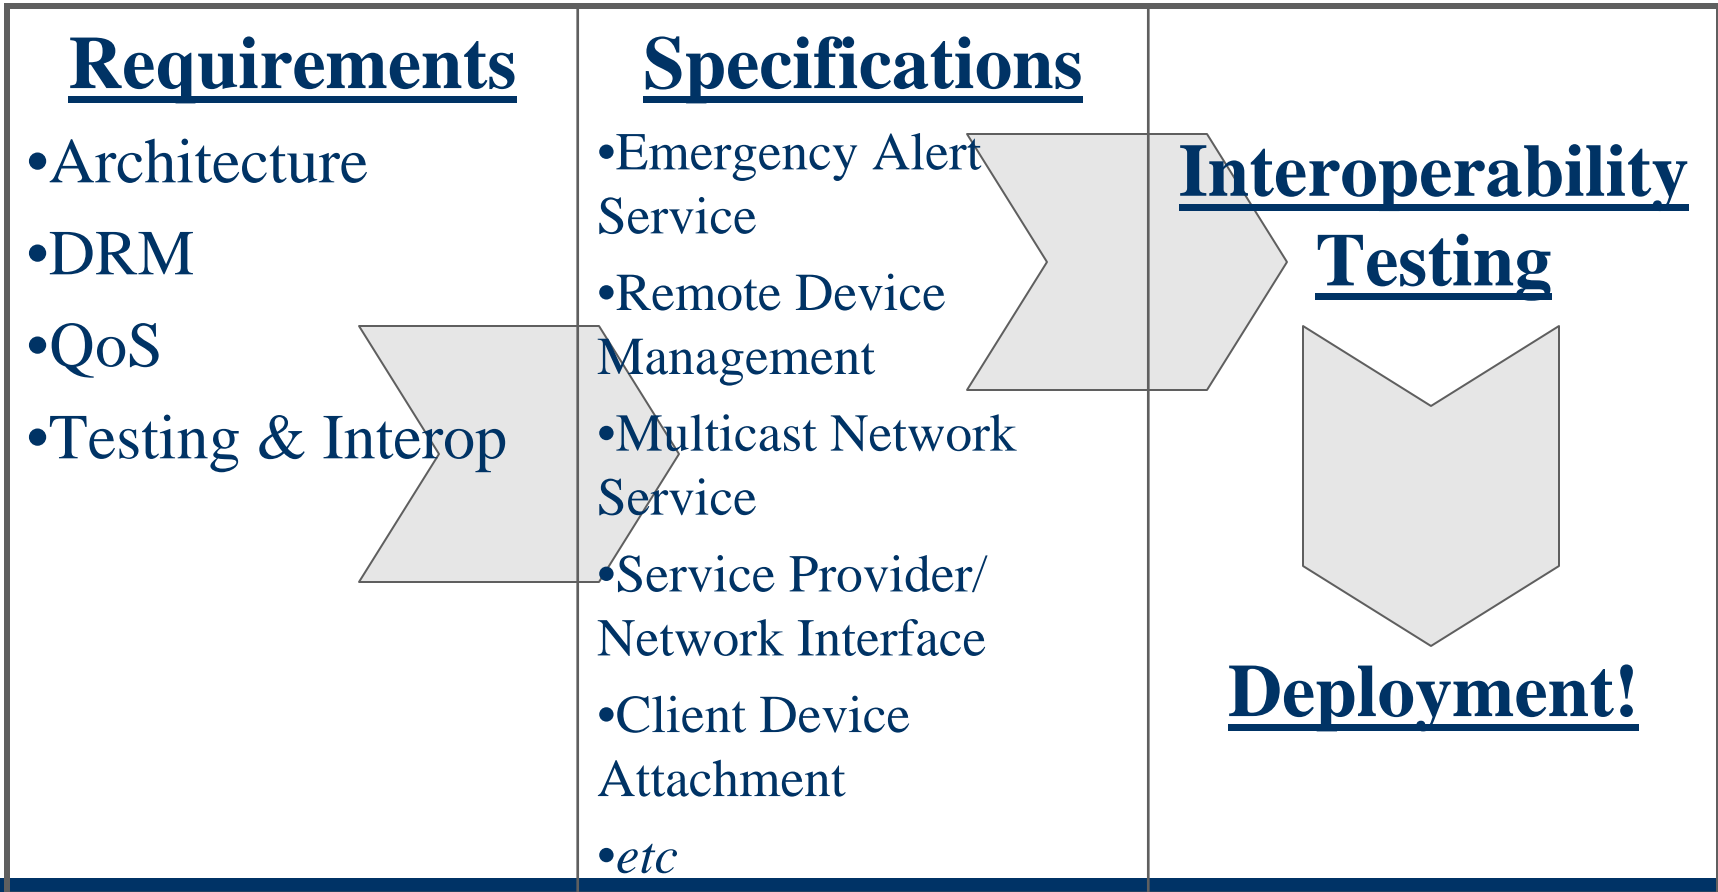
Requirements

•Architecture

•DRM

•QoS

•Testing & Interop

Specifications

•Emergency Alert Service

•Remote Device Management

•Multicast Network Service

•Service Provider/ Network Interface

•Client Device Attachment

•etc

Interoperability Testing

Deployment!